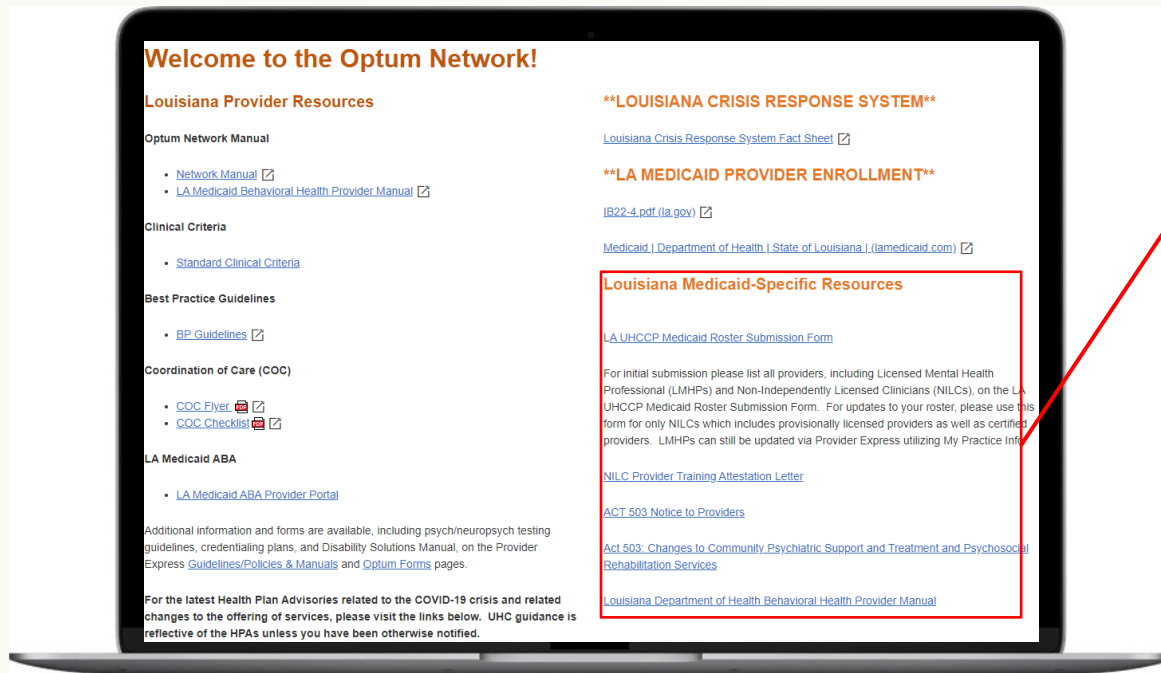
Welcome to the Optum Network!

Louisiana Provider Resources

Optum Network Manual

- Network Manual
- LA Medicaid Behavioral Health Provider Manual

Clinical Criteria

- Standard Clinical Criteria

Best Practice Guidelines

- BP Guidelines

Coordination of Care (COC)

- COC Flyer
- COC Checklist

LA Medicaid ABA

- LA Medicaid ABA Provider Portal

Additional information and forms are available, including psych/neuropsych testing guidelines, credentialing plans, and Disability Solutions Manual, on the Provider Express Guidelines/Policies & Manuals and Optum Forms pages.

For the latest Health Plan Advisories related to the COVID-19 crisis and related changes to the offering of services, please visit the links below. UHC guidance is reflective of the HPAs unless you have been otherwise notified.

**LOUISIANA CRISIS RESPONSE SYSTEM**

Louisiana Crisis Response System Fact Sheet

**LA MEDICAID PROVIDER ENROLLMENT**

IB22-4.pdf (la.gov)

Medicaid | Department of Health | State of Louisiana | (lamedicaid.com)

Louisiana Medicaid-Specific Resources

LA UHCCP Medicaid Roster Submission Form

For initial submission please list all providers, including Licensed Mental Health Professional (LMHPs) and Non-Independently Licensed Clinicians (NILCs), on the LA UHCCP Medicaid Roster Submission Form. For updates to your roster, please use this form for only NILCs which includes provisionally licensed providers as well as certified providers. LMHPs can still be updated via Provider Express utilizing My Practice Info

NILC Provider Training Attestation Letter

ACT 503 Notice to Providers

Act 503: Changes to Community Psychiatric Support and Treatment and Psychosocial Rehabilitation Services

Louisiana Department of Health Behavioral Health Provider Manual